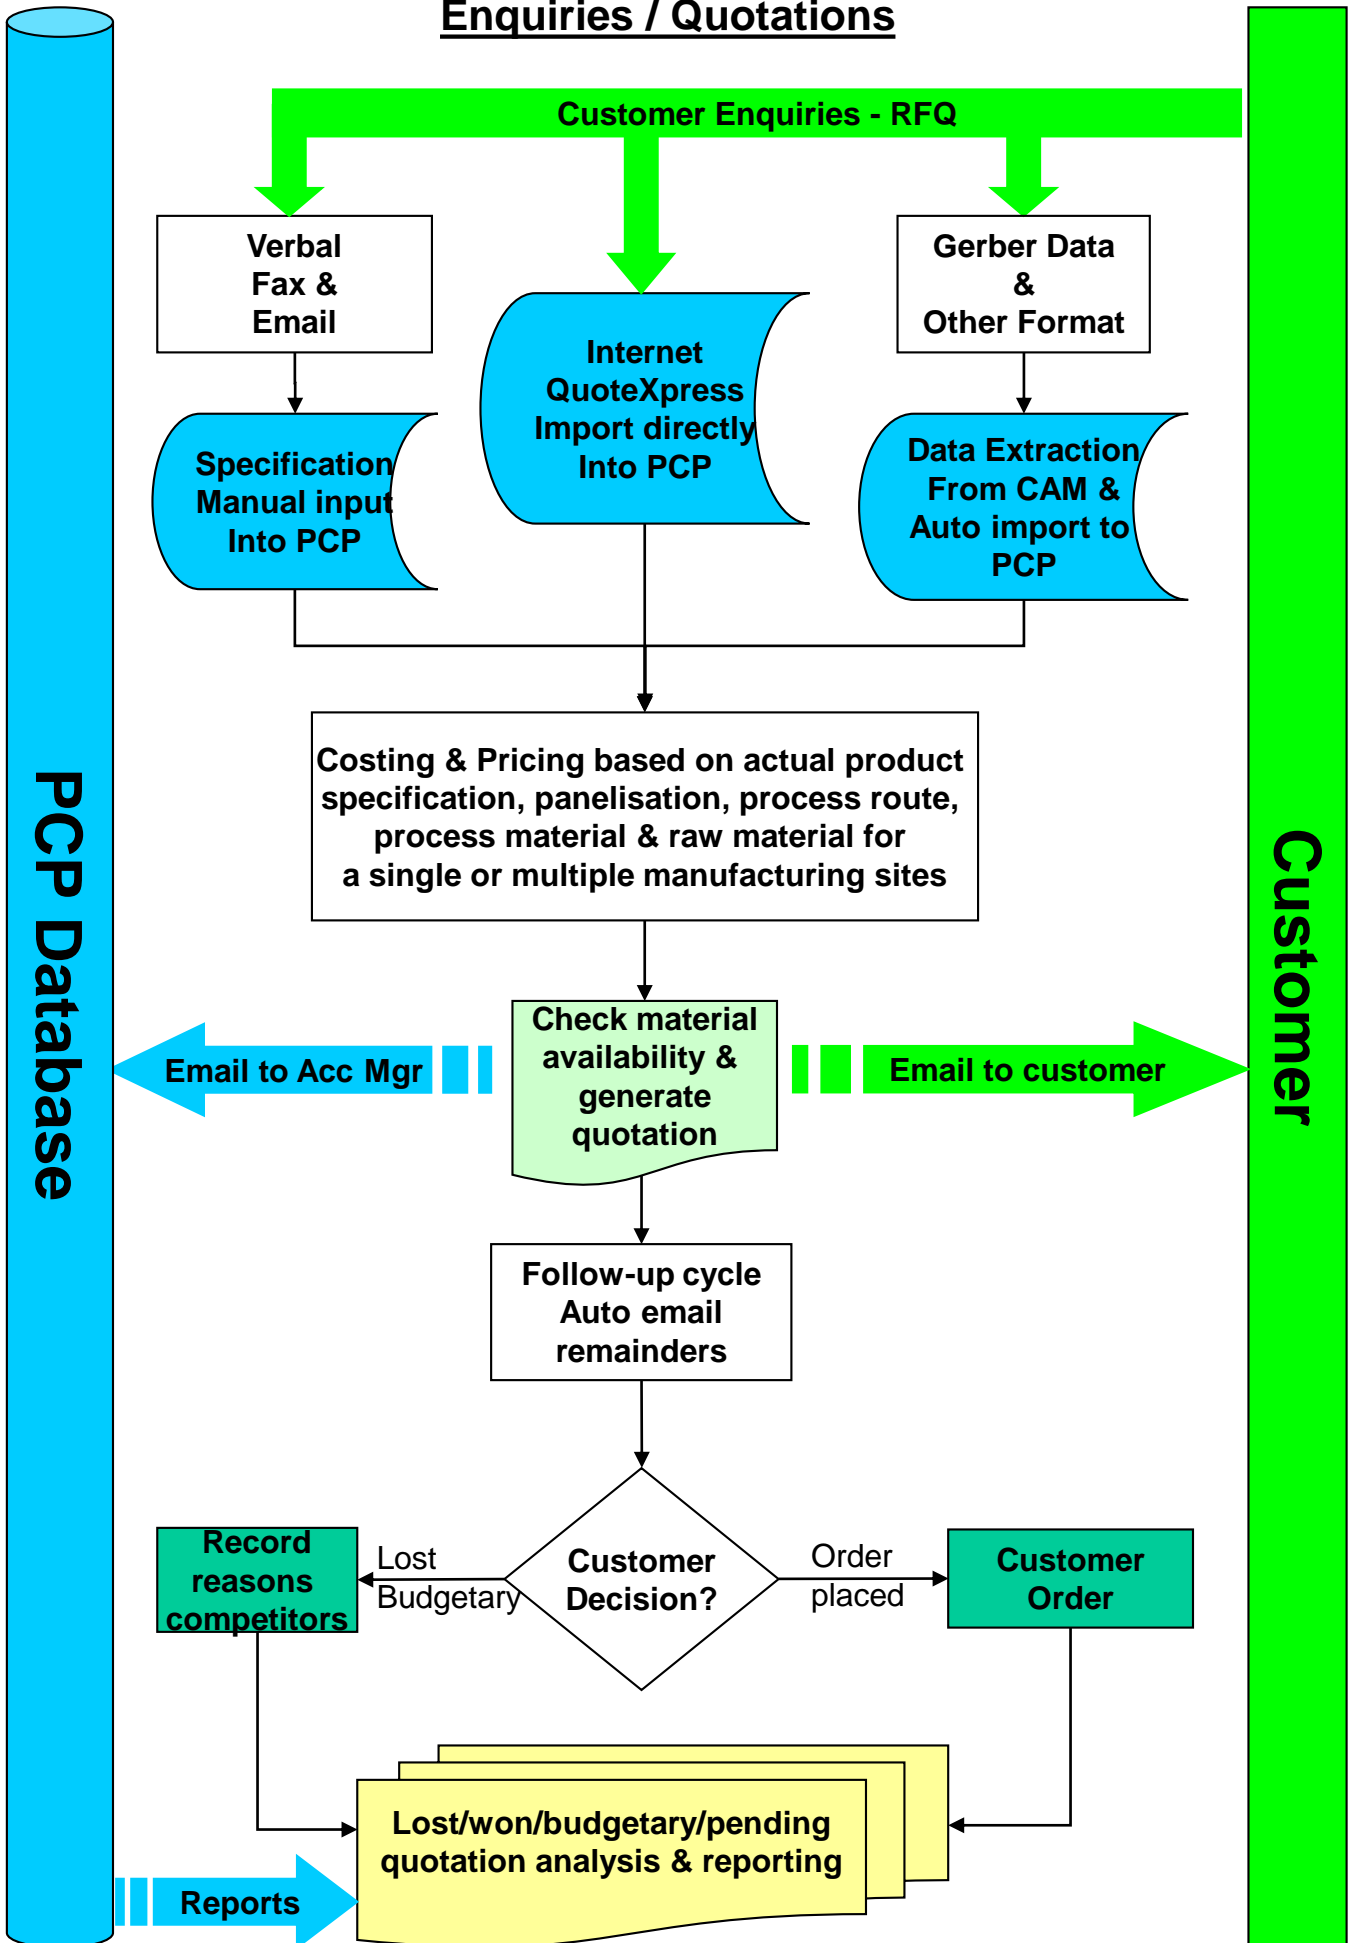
Enquiries / Quotations

Customer Enquiries - RFQ

Verbal
Fax &
Email

Internet
QuoteXpress
Import directly
Into PCP

Gerber Data
&
Other Format

Specification
Manual input
Into PCP

Data Extraction
From CAM &
Auto import to
PCP

Costing & Pricing based on actual product specification, panelisation, process route, process material & raw material for a single or multiple manufacturing sites

Email to Acc Mgr

Check material availability & generate quotation

Email to customer

Follow-up cycle
Auto email
remainders

Record reasons competitors

Lost
Budgetary

Customer Decision?

Order placed

Customer Order

Lost/won/budgetary/pending quotation analysis & reporting

Reports

PCP Database

Customer